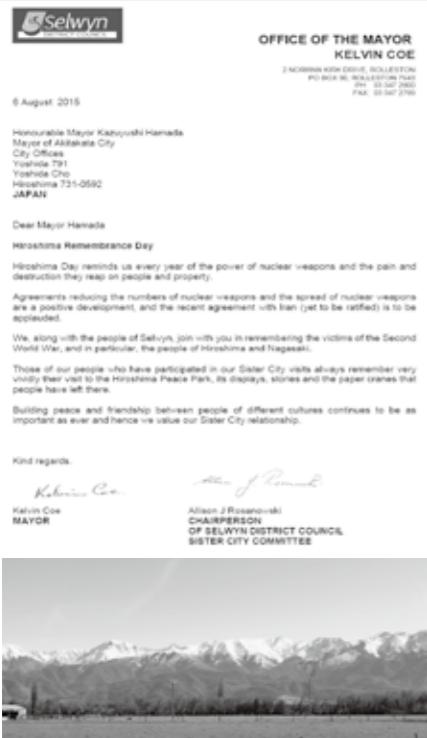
Selwyn
DISTRICT COUNCIL

OFFICE OF THE MAYOR
KELVIN COE

2 NORMAN KIRK DRIVE, ROLLESTON
PO BOX 90, ROLLESTON 7643
PH 03 347 2800
FAX 03 347 2799

6 August 2015

Honourable Mayor Kazuyoshi Hamada
Mayor of Akitakata City
City Offices
Yoshida 791
Yoshida Cho
Hiroshima 731-0592
JAPAN

Dear Mayor Hamada

Hiroshima Remembrance Day

Hiroshima Day reminds us every year of the power of nuclear weapons and the pain and destruction they reap on people and property.

Agreements reducing the numbers of nuclear weapons and the spread of nuclear weapons are a positive development, and the recent agreement with Iran (yet to be ratified) is to be applauded.

We, along with the people of Selwyn, join with you in remembering the victims of the Second World War, and in particular, the people of Hiroshima and Nagasaki.

Those of our people who have participated in our Sister City visits always remember very vividly their visit to the Hiroshima Peace Park, its displays, stories and the paper cranes that people have left there.

Building peace and friendship between people of different cultures continues to be as important as ever and hence we value our Sister City relationship.

Kind regards

Kelvin Coe

Allison J Rosanowski

Kelvin Coe
MAYOR

Allison J Rosanowski
CHAIRPERSON
OF SELWYN DISTRICT COUNCIL
SISTER CITY COMMITTEE